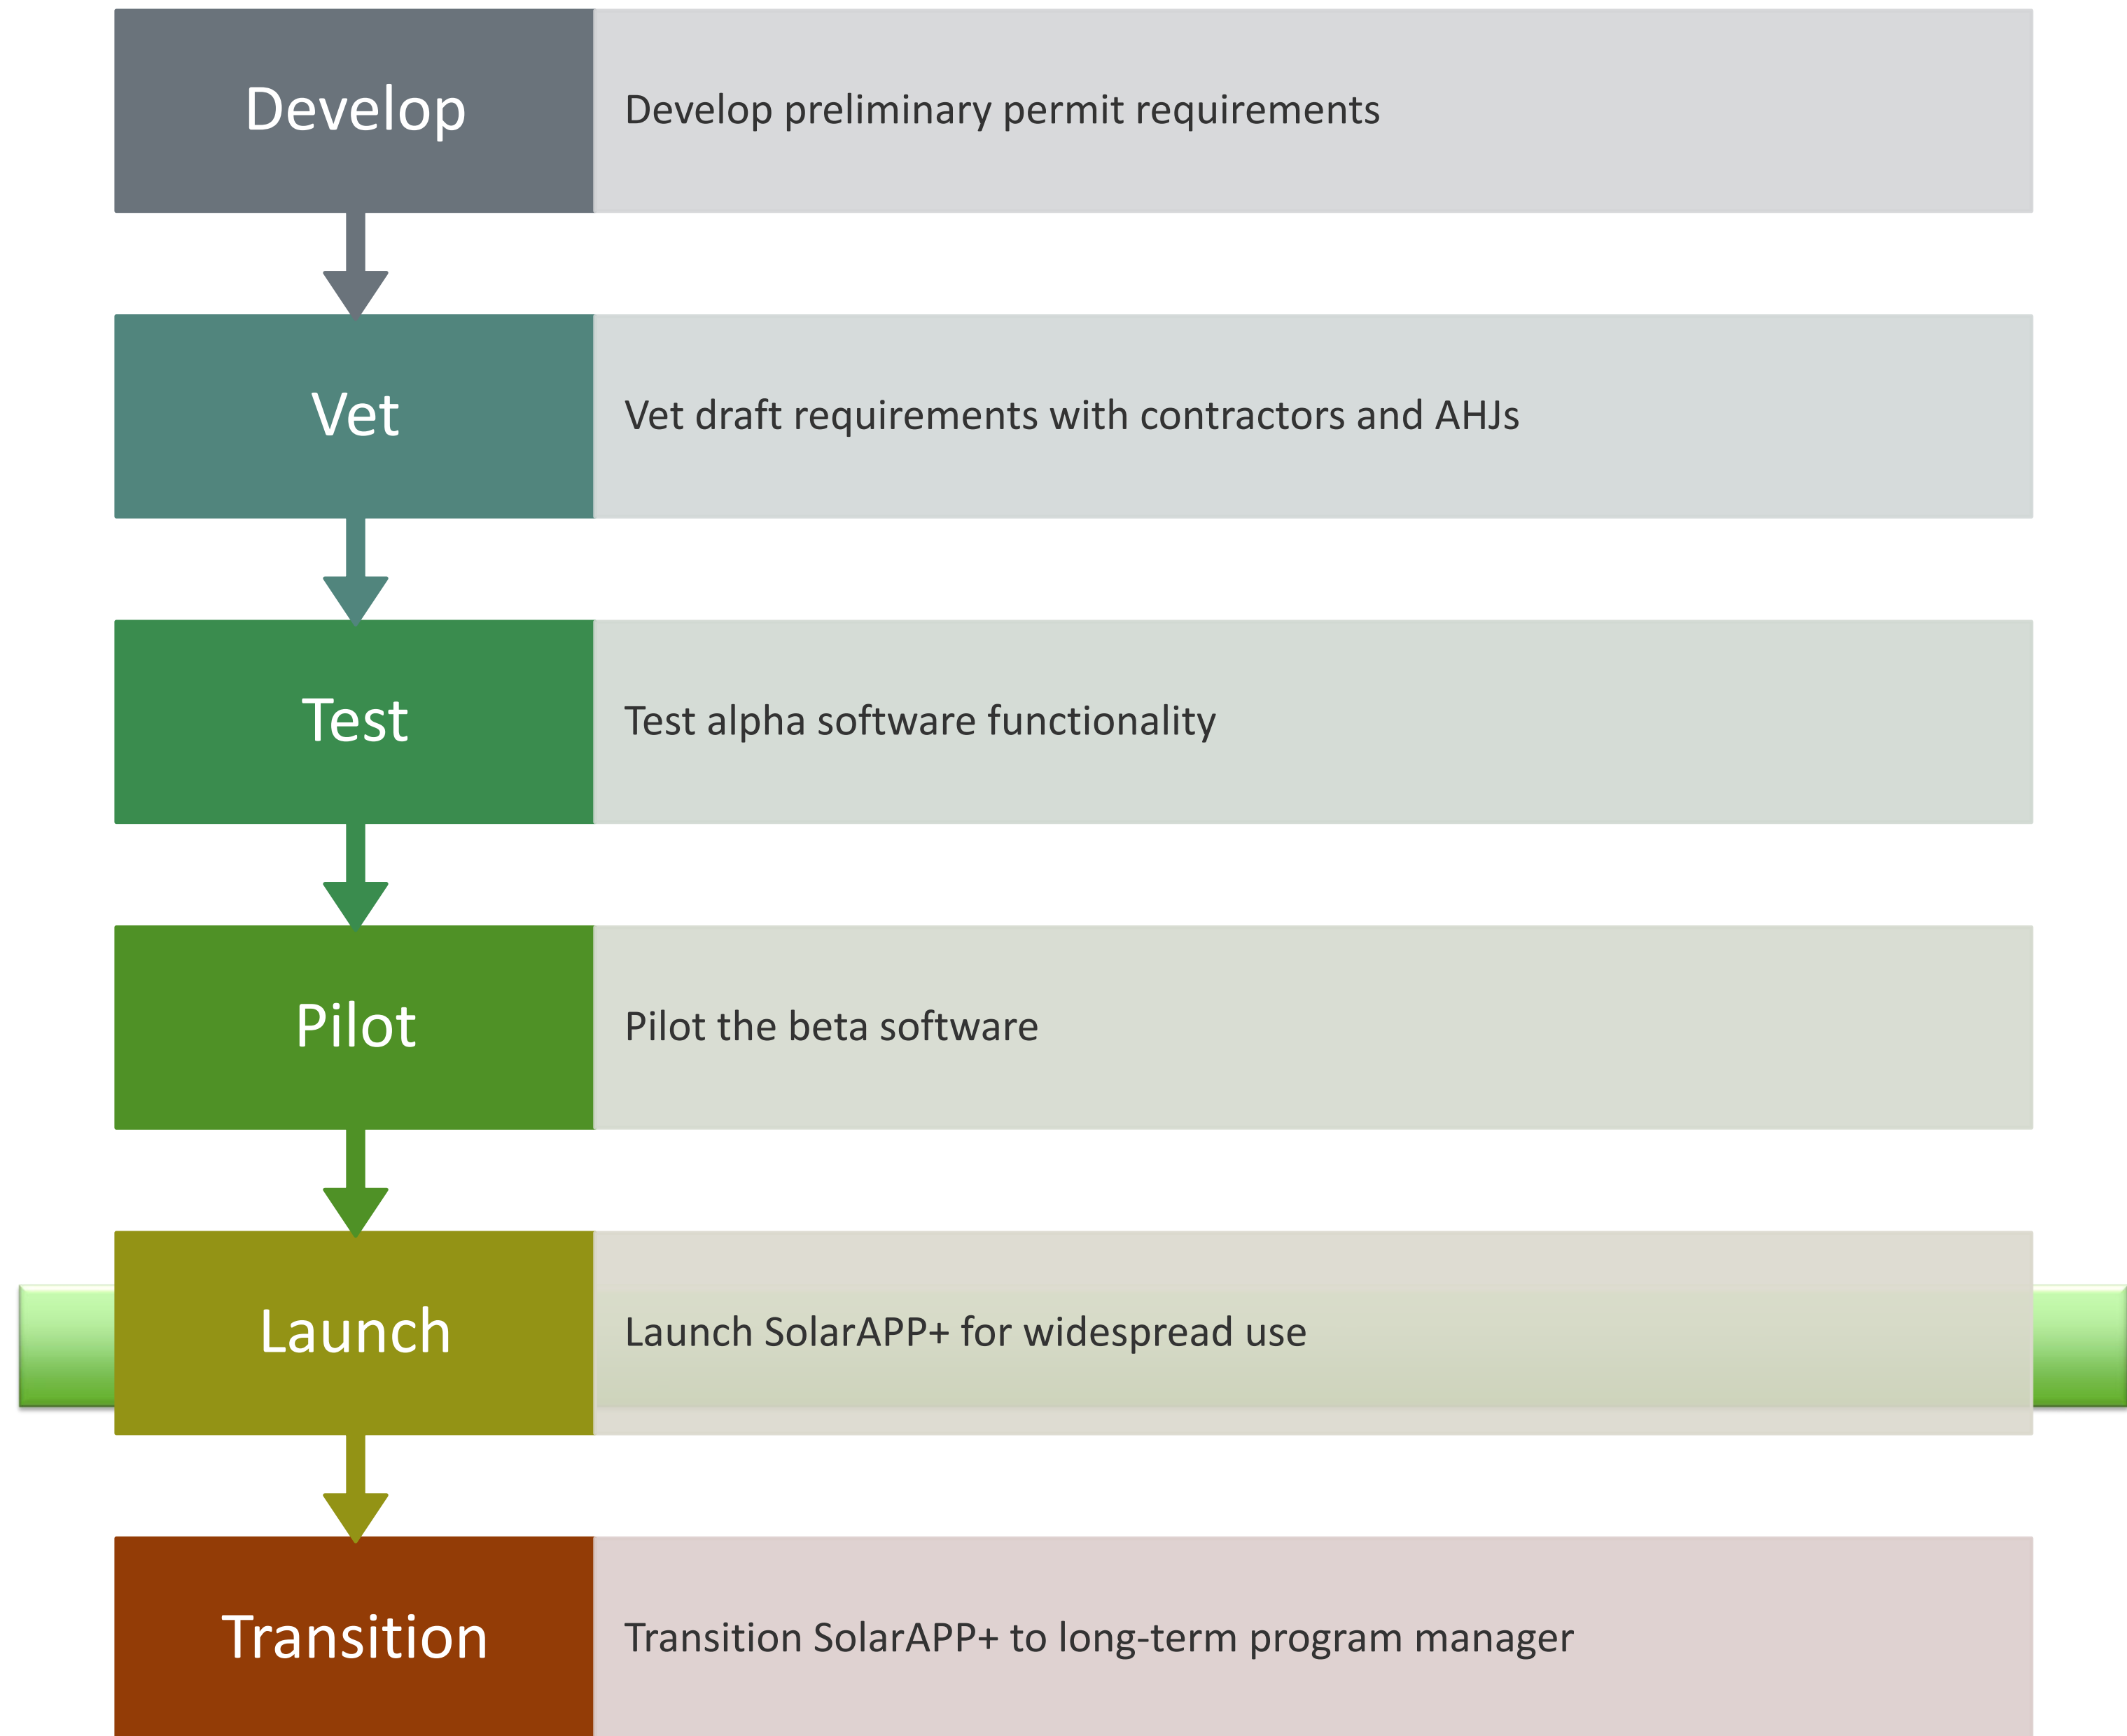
Develop

Develop preliminary permit requirements

Vet

Vet draft requirements with contractors and AHJs

Test

Test alpha software functionality

Pilot

Pilot the beta software

Launch

Launch SolarAPP+ for widespread use

Transition

Transition SolarAPP+ to long-term program manager